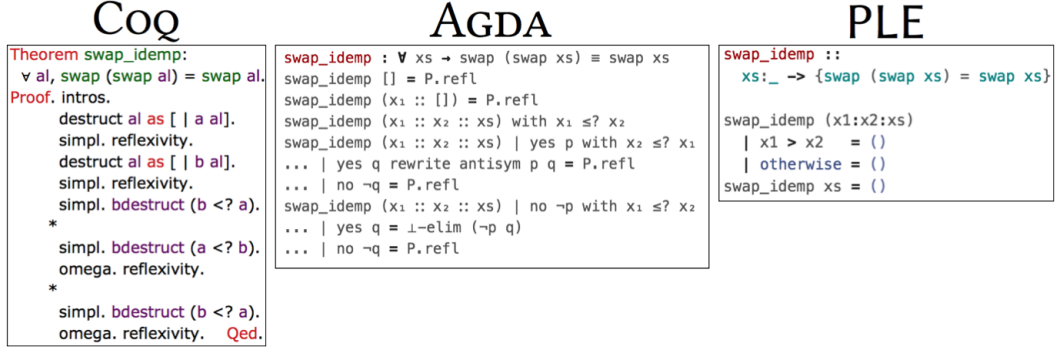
Coq

Theorem swap_idemp:
∀ al, swap (swap al) = swap al.
Proof. intros.
destruct al as [ | a al].
simpl. reflexivity.
destruct al as [ | b al].
simpl. reflexivity.
simpl. bdestruct (b <? a).
*
simpl. bdestruct (a <? b).
omega. reflexivity.
*
simpl. bdestruct (b <? a).
omega. reflexivity. Qed.

Agda

swap_idemp : ∀ xs → swap (swap xs) ≡ swap xs
swap_idemp [] = P.refl
swap_idemp (x₁ :: []) = P.refl
swap_idemp (x₁ :: x₂ :: xs) with x₁ ≤? x₂
swap_idemp (x₁ :: x₂ :: xs) | yes p with x₂ ≤? x₁
... | yes q rewrite antisym p q = P.refl
... | no ¬q = P.refl
swap_idemp (x₁ :: x₂ :: xs) | no ¬p with x₁ ≤? x₂
... | yes q = ⊥-elim (¬p q)
... | no ¬q = P.refl

PLE

swap_idemp ::
xs:_ -> {swap (swap xs) = swap xs}

swap_idemp (x1:x2:xs)
| x1 > x2 = ()
| otherwise = ()
swap_idemp xs = ()